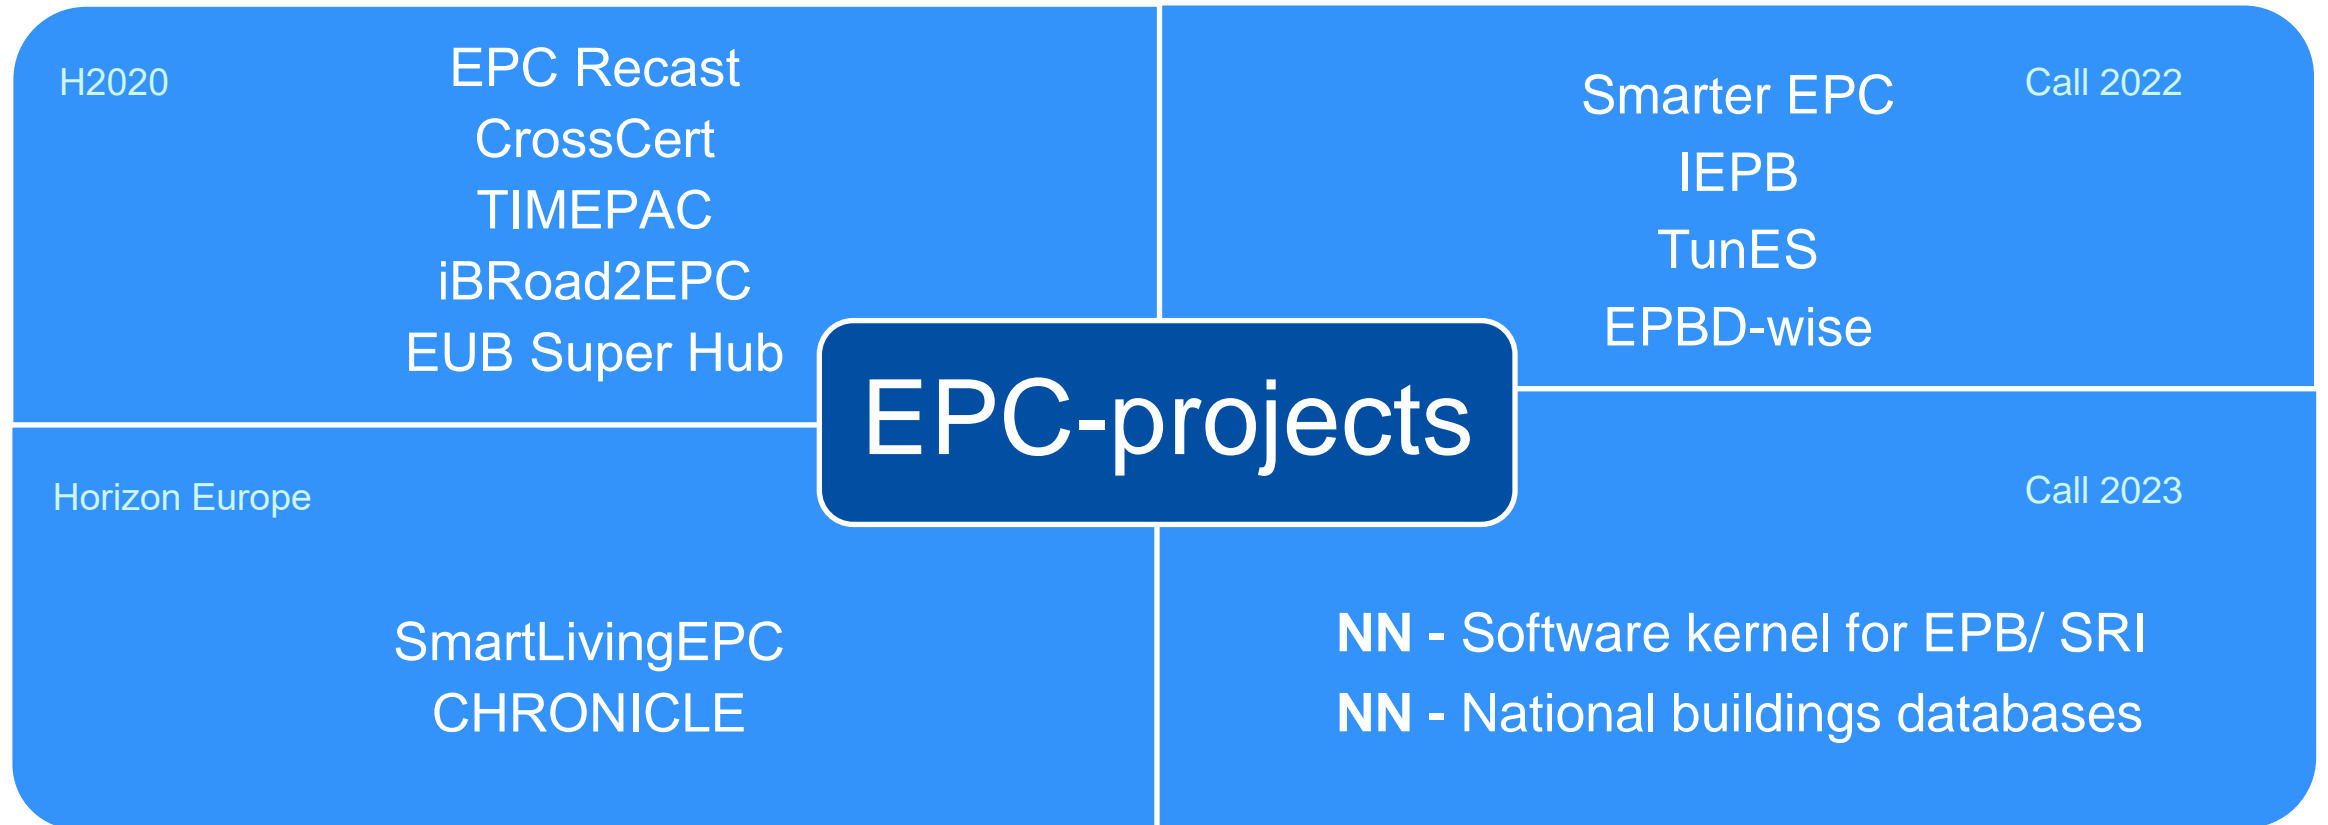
H2020

EPC Recast
CrossCert
TIMEPAC
iBRoad2EPC
EUB Super Hub

Smarter EPC
IEPB
TunES
EPBD-wise

Call 2022

EPC-projects

Horizon Europe

SmartLivingEPC
CHRONICLE

Call 2023

**NN** - Software kernel for EPB/ SRI
**NN** - National buildings databases